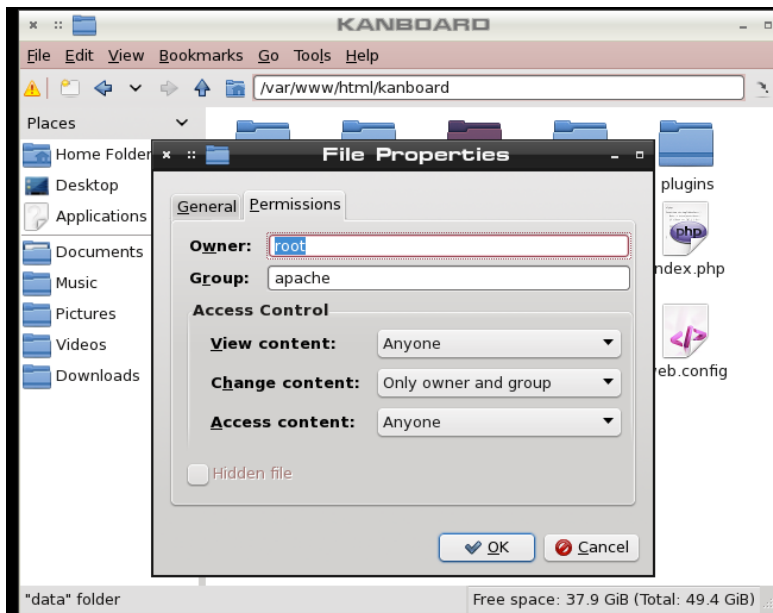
KANBOARD

File Edit View Bookmarks Go Tools Help

/var/www/html/kanboard

Places

Home Folder

Desktop

Applications

Documents

Music

Pictures

Videos

Downloads

plugins

ndex.php

eb.config

File Properties

General Permissions

Owner: root

Group: apache

Access Control

View content: Anyone

Change content: Only owner and group

Access content: Anyone

Hidden file

OK Cancel

"data" folder

Free space: 37.9 GiB (Total: 49.4 GiB)